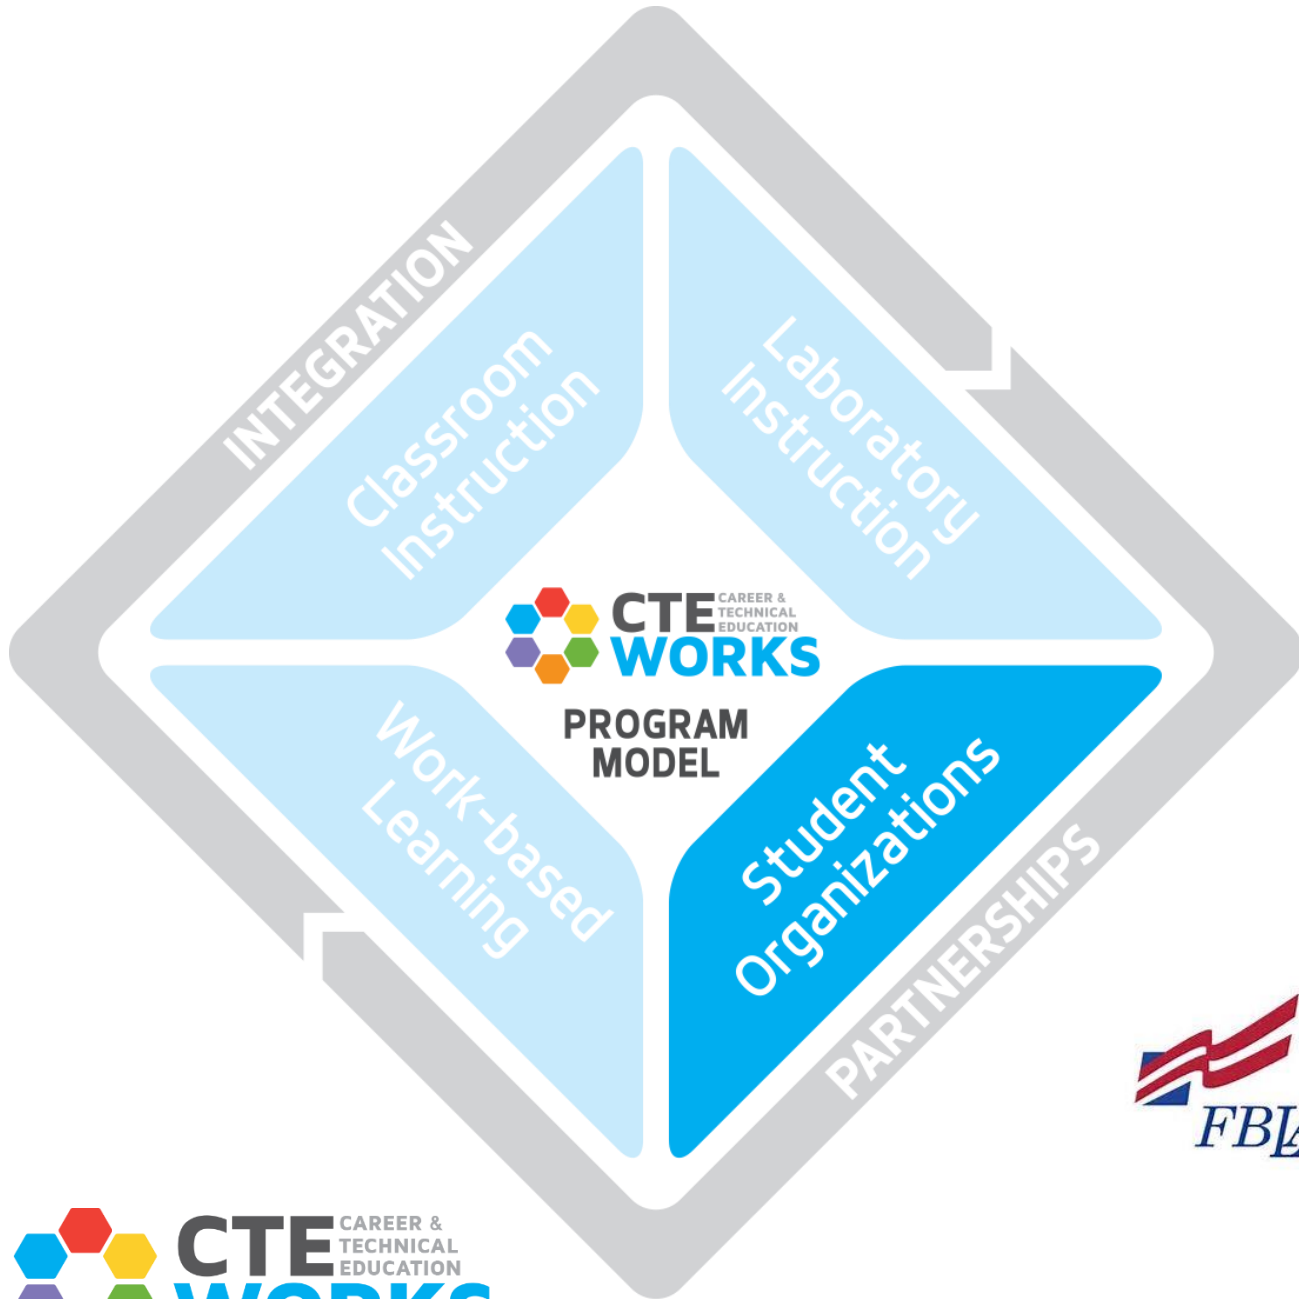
INTEGRATION

Classroom Instruction

Laboratory Instruction

CTE CAREER & TECHNICAL EDUCATION WORKS

PROGRAM MODEL

Work-based Learning

Student Organizations

PARTNERSHIPS

FBL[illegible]

CTE CAREER & TECHNICAL EDUCATION
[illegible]